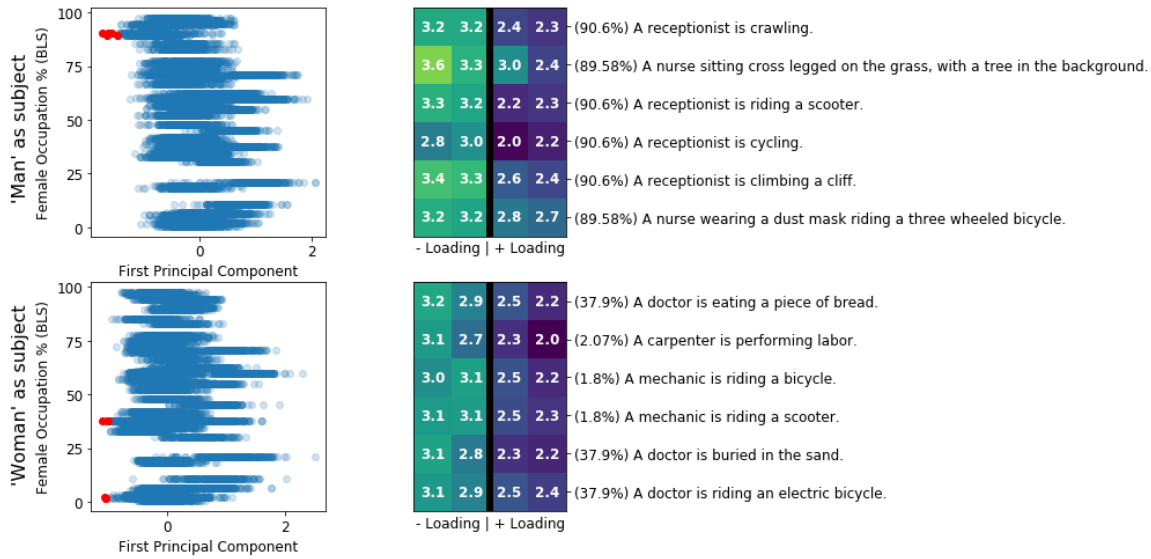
'Man' as subject

Female Occupation % (BLS)

100
75
50
25
0

0
1
2

First Principal Component

| 3.2 | 3.2 | 2.4 | 2.3 |
|---|---|---|---|
| 3.6 | 3.3 | 3.0 | 2.4 |
| 3.3 | 3.2 | 2.2 | 2.3 |
| 2.8 | 3.0 | 2.0 | 2.2 |
| 3.4 | 3.3 | 2.6 | 2.4 |
| 3.2 | 3.2 | 2.8 | 2.7 |

- Loading | + Loading

(90.6%) A receptionist is crawling.
(89.58%) A nurse sitting cross legged on the grass, with a tree in the background.
(90.6%) A receptionist is riding a scooter.
(90.6%) A receptionist is cycling.
(90.6%) A receptionist is climbing a cliff.
(89.58%) A nurse wearing a dust mask riding a three wheeled bicycle.

'Woman' as subject

Female Occupation % (BLS)

100
75
50
25
0

0
2

First Principal Component

| 3.2 | 2.9 | 2.5 | 2.2 |
|---|---|---|---|
| 3.1 | 2.7 | 2.3 | 2.0 |
| 3.0 | 3.1 | 2.5 | 2.2 |
| 3.1 | 3.1 | 2.5 | 2.3 |
| 3.1 | 2.8 | 2.3 | 2.2 |
| 3.1 | 2.9 | 2.5 | 2.4 |

- Loading | + Loading

(37.9%) A doctor is eating a piece of bread.
(2.07%) A carpenter is performing labor.
(1.8%) A mechanic is riding a bicycle.
(1.8%) A mechanic is riding a scooter.
(37.9%) A doctor is buried in the sand.
(37.9%) A doctor is riding an electric bicycle.